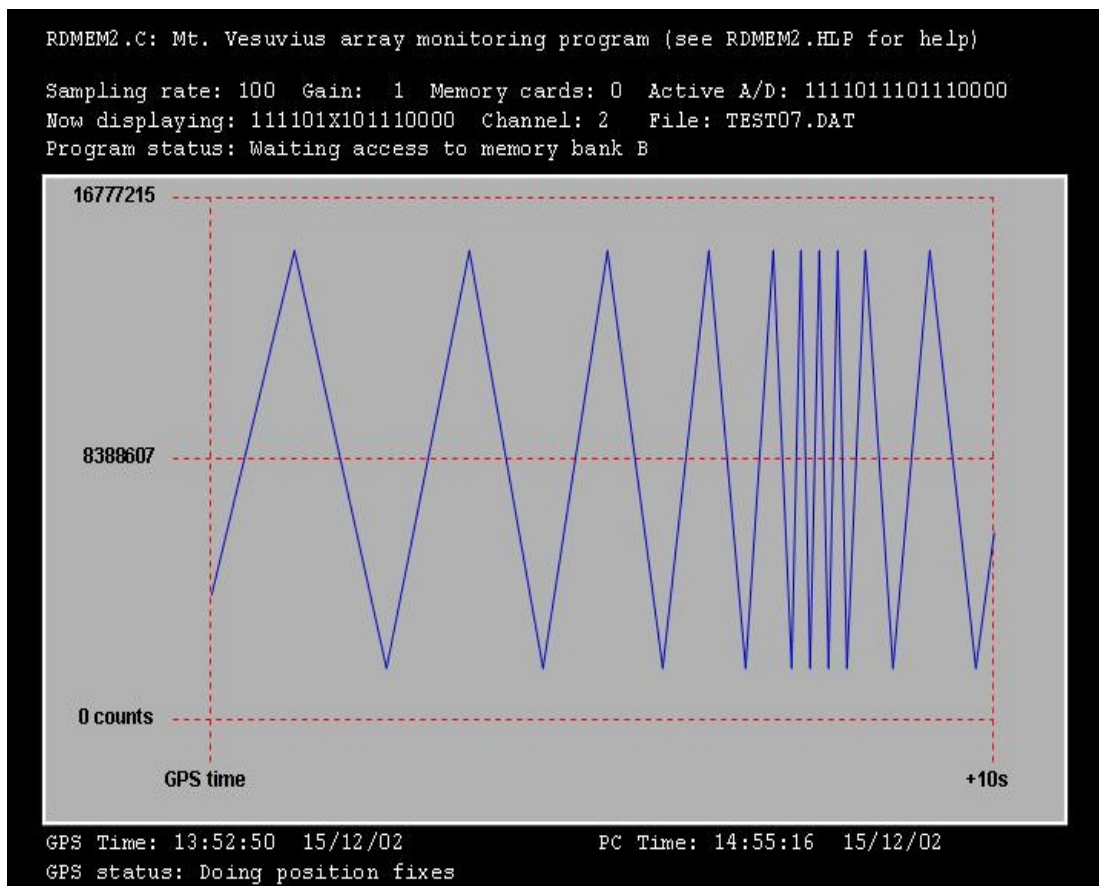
RDMEM2.C: Mt. Vesuvius array monitoring program (see RDMEM2.HLP for help)

Sampling rate: 100  Gain:  1  Memory cards: 0  Active A/D: 1111011101110000
Now displaying: 111101X101110000  Channel: 2  File: TEST07.DAT
Program status: Waiting access to memory bank B

16777215

8388607

0 counts

GPS time

+10s

GPS Time: 13:52:50  15/12/02  PC Time: 14:55:16  15/12/02
GPS status: Doing position fixes